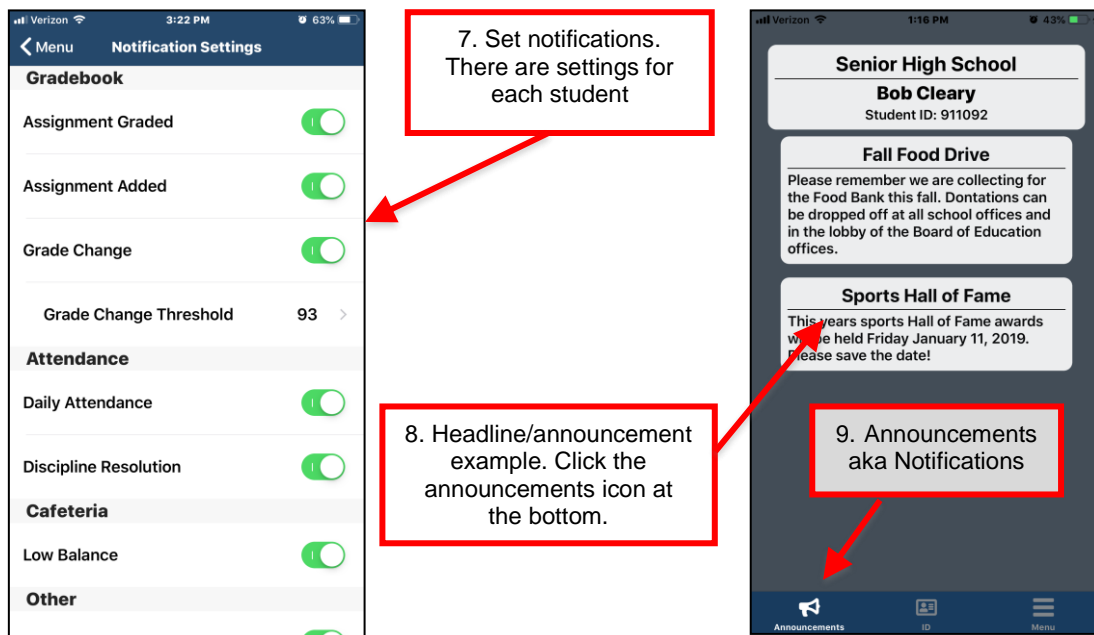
Verizon 3:22 PM 63%

Menu Notification Settings

Gradebook

Assignment Graded

Assignment Added

Grade Change

Grade Change Threshold 93

Attendance

Daily Attendance

Discipline Resolution

Cafeteria

Low Balance

Other

7. Set notifications. There are settings for each student

8. Headline/announcement example. Click the announcements icon at the bottom.

Verizon 1:16 PM 43%

Senior High School

Bob Cleary

Student ID: 911092

Fall Food Drive

Please remember we are collecting for the Food Bank this fall. Dontations can be dropped off at all school offices and in the lobby of the Board of Education offices.

Sports Hall of Fame

This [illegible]years sports Hall of Fame awards w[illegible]be held Friday January 11, 2019. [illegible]lease save the date!

9. Announcements aka Notifications

Announcements ID Menu